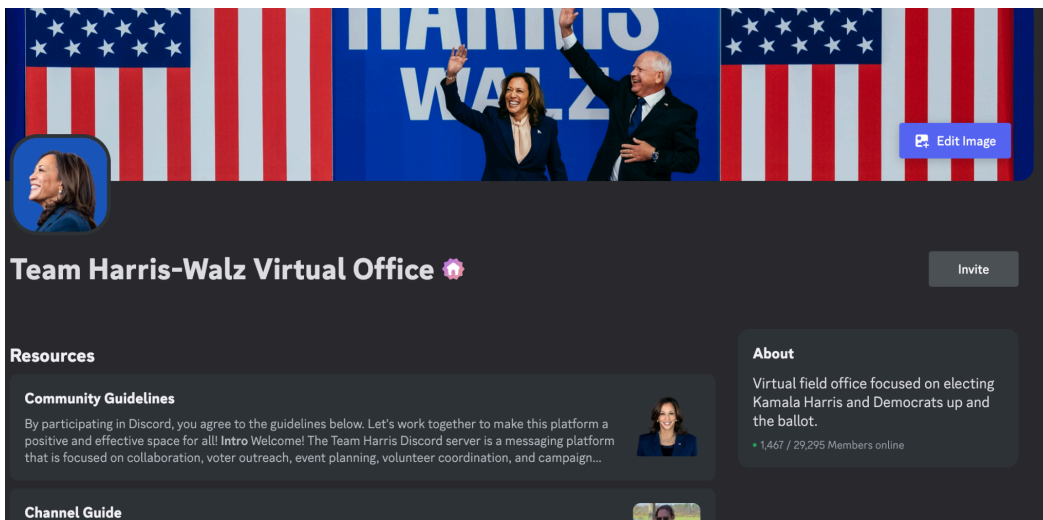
HARRIS
WALZ

Edit Image

Team Harris-Walz Virtual Office

Invite

Resources

Community Guidelines

By participating in Discord, you agree to the guidelines below. Let's work together to make this platform a positive and effective space for all! **Intro** Welcome! The Team Harris Discord server is a messaging platform that is focused on collaboration, voter outreach, event planning, volunteer coordination, and campaign...

Channel Guide

About

Virtual field office focused on electing Kamala Harris and Democrats up and the ballot.

1,467 / 29,295 Members online